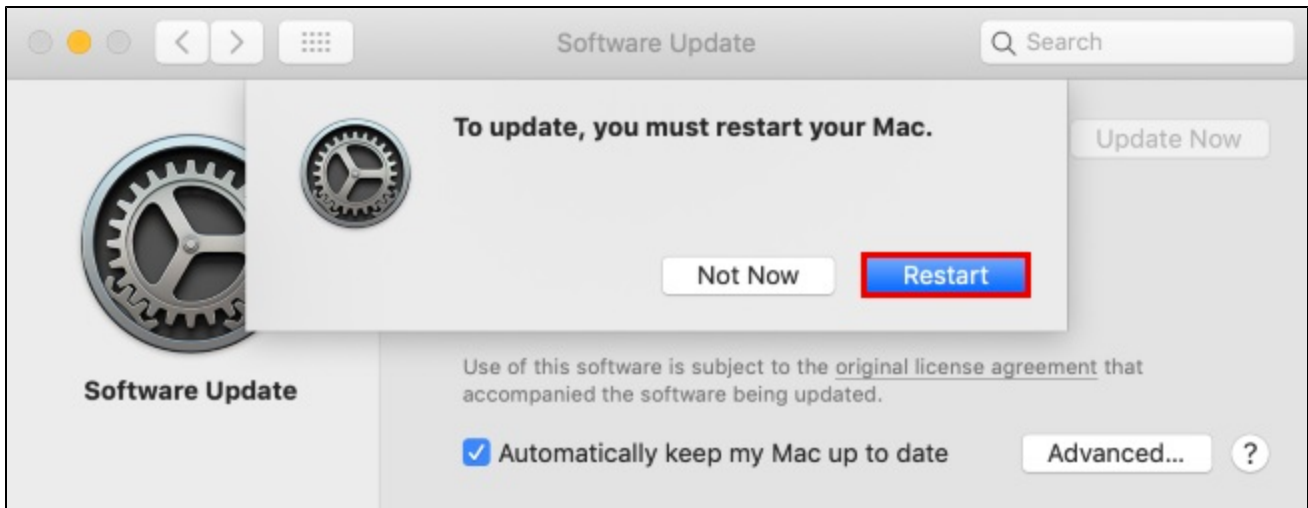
Software Update

Search

To update, you must restart your Mac.

Update Now

Not Now

Restart

Software Update

Use of this software is subject to the original license agreement that accompanied the software being updated.

Automatically keep my Mac up to date

Advanced...

?